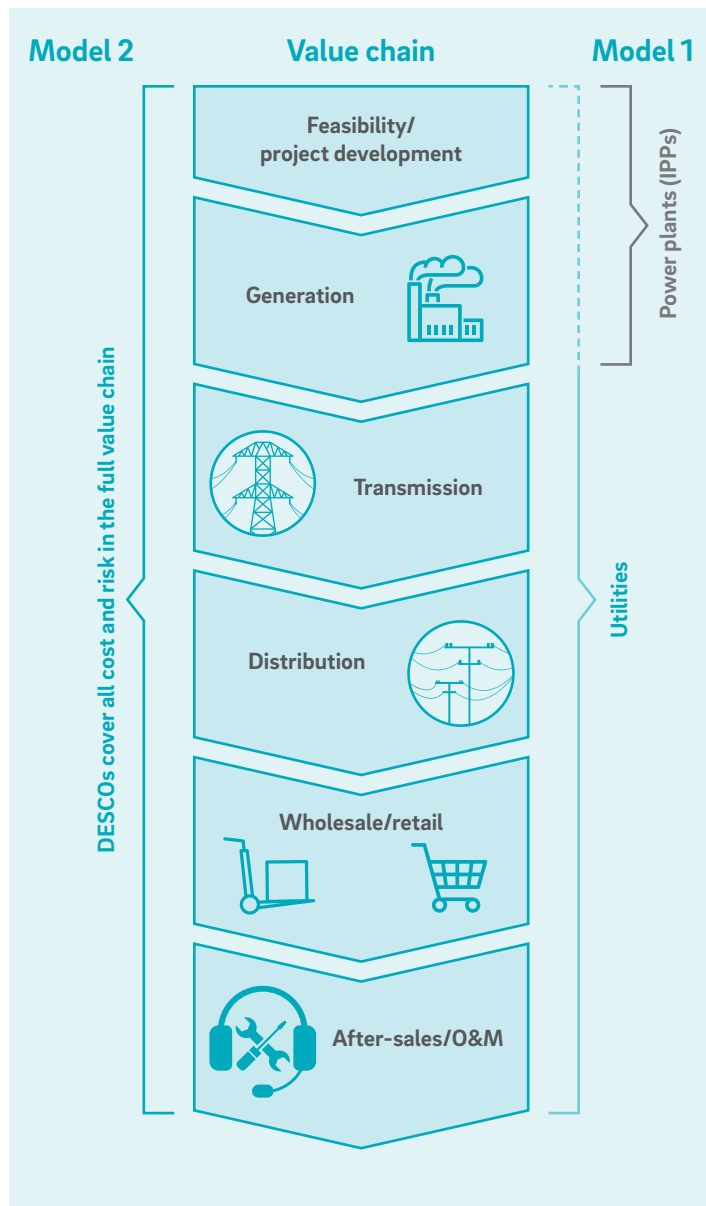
Model 2

Value chain

Model 1

Feasibility/ project development

Generation

Transmission

Distribution

Wholesale/retail

After-sales/O&M

DESCOs cover all cost and risk in the full value chain

Power plants (IPPs)

Utilities